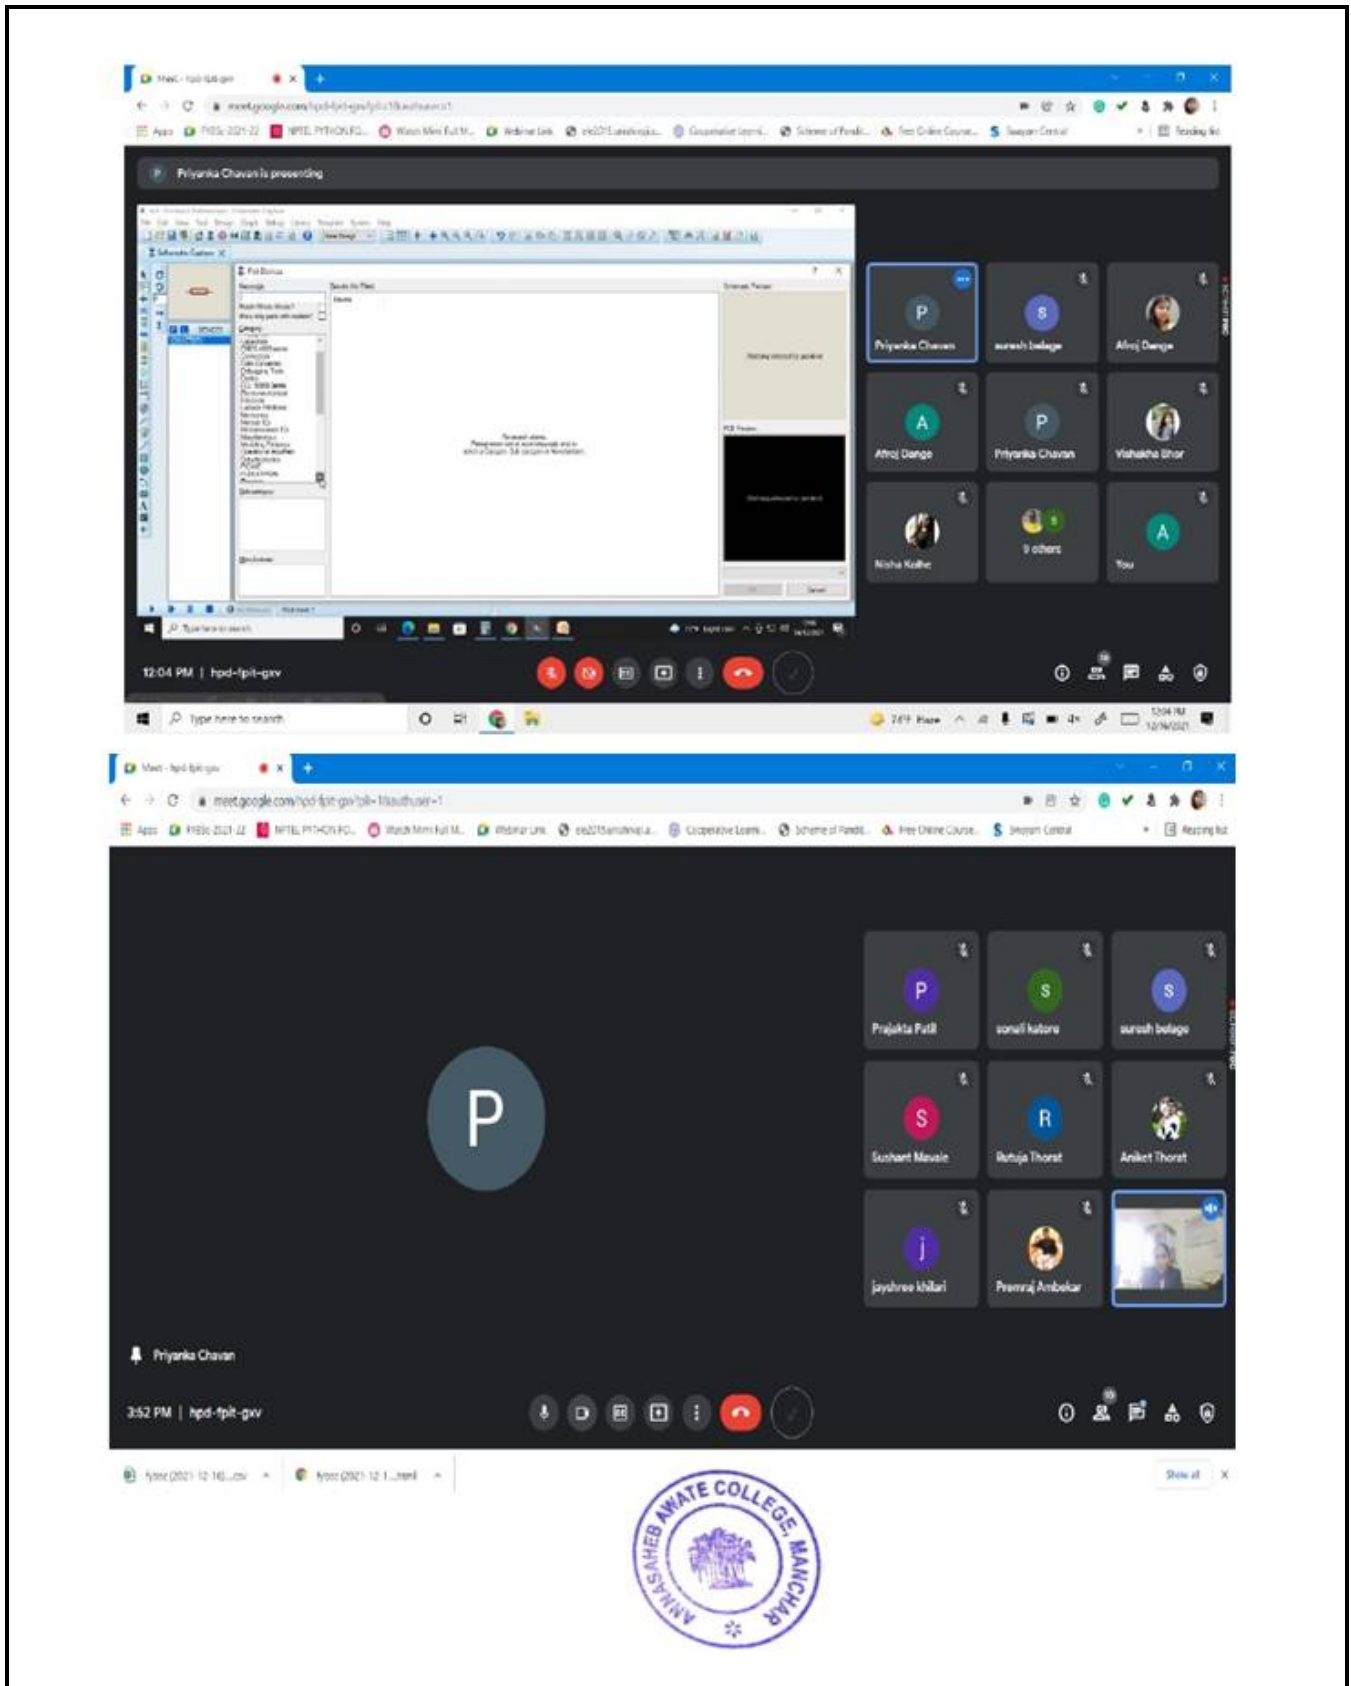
Meet - hpd-fpit-gxv

meet.google.com/hpd-fpit-gxv

Apps   FYBSc 2021-22   NPTEL PYTHON FO...   Watch Mini Full M...   Webinar Link   ele2015anishwija...   Cooperative Learni...   Scheme of Pandit...   Free Online Course...   Swayam Central   Reading list

Priyanka Chavan is presenting

P Priyanka Chavan
S suresh belage
Afroj Dange
A Afroj Dange
P Priyanka Chavan
Vishakha Bhor
Nisha Kadhe
9 others
A You

12:04 PM | hpd-fpit-gxv

Type here to search

12:04 PM

Meet - hpd-fpit-gxv

meet.google.com/hpd-fpit-gxv?pli=1&authuser=1

Apps   FYBSc 2021-22   NPTEL PYTHON FO...   Watch Mini Full M...   Webinar Link   ele2015anishwija...   Cooperative Learni...   Scheme of Pandit...   Free Online Course...   Swayam Central   Reading list

P Prajakta Patil
S sonali katore
S suresh belage
S Sushant Mavale
R Rutuja Thorat
Aniket Thorat
j jayshree khilari
Premraj Ambekar

P

Priyanka Chavan

3:52 PM | hpd-fpit-gxv

fybsc(2021-12-16)....csv   fybsc(2021-12-1....html   Show all

ANNASAHEB AWATE COLLEGE, MANCHAR